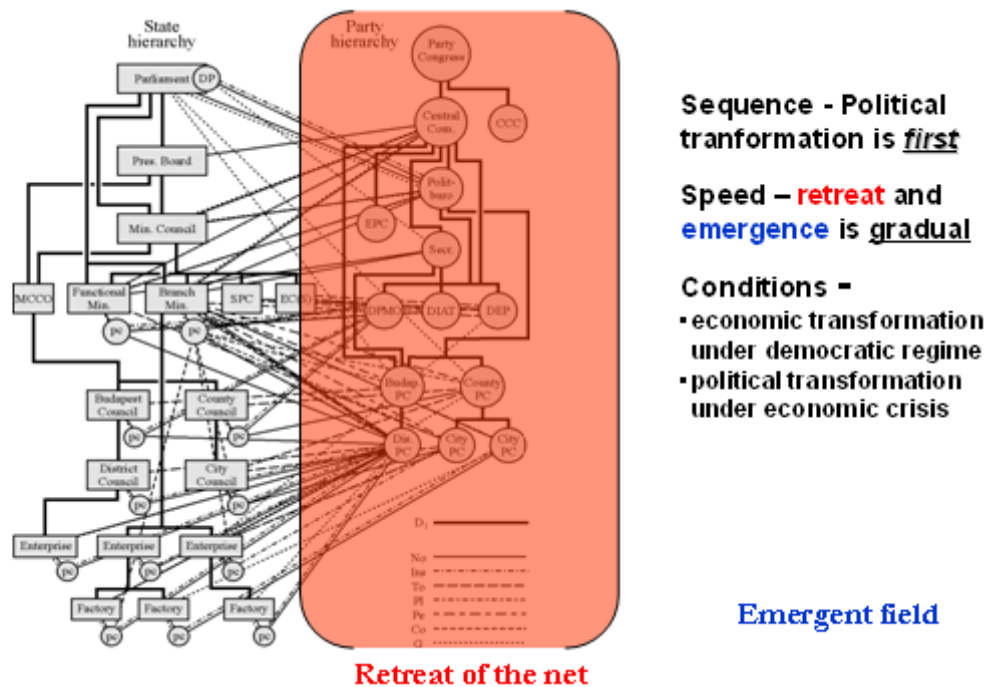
State hierarchy

Parliament DP

Pres. Board

Min. Council

MCCO

Functional Min.

Branch Min.

SPC

EOKI

ps

ps

Budapest Council

County Council

ps

ps

District Council

City Council

ps

ps

Enterprise

Enterprise

Enterprise

ps

ps

ps

Factory

Factory

Factory

ps

ps

ps

Party hierarchy

Party Congress

Central Com.

CCC

Politburo

EPC

Secr.

DPMO

DIAT

DEP

Budap PC

County PC

Dis. PC

City PC

City PC

$D_1$

No

Ins

To

Pl

Pe

Co

Gi

Sequence - Political tranformation is first

Speed – retreat and emergence is gradual

Conditions -

▪ economic transformation under democratic regime

▪ political transformation under economic crisis

Emergent field

Retreat of the net